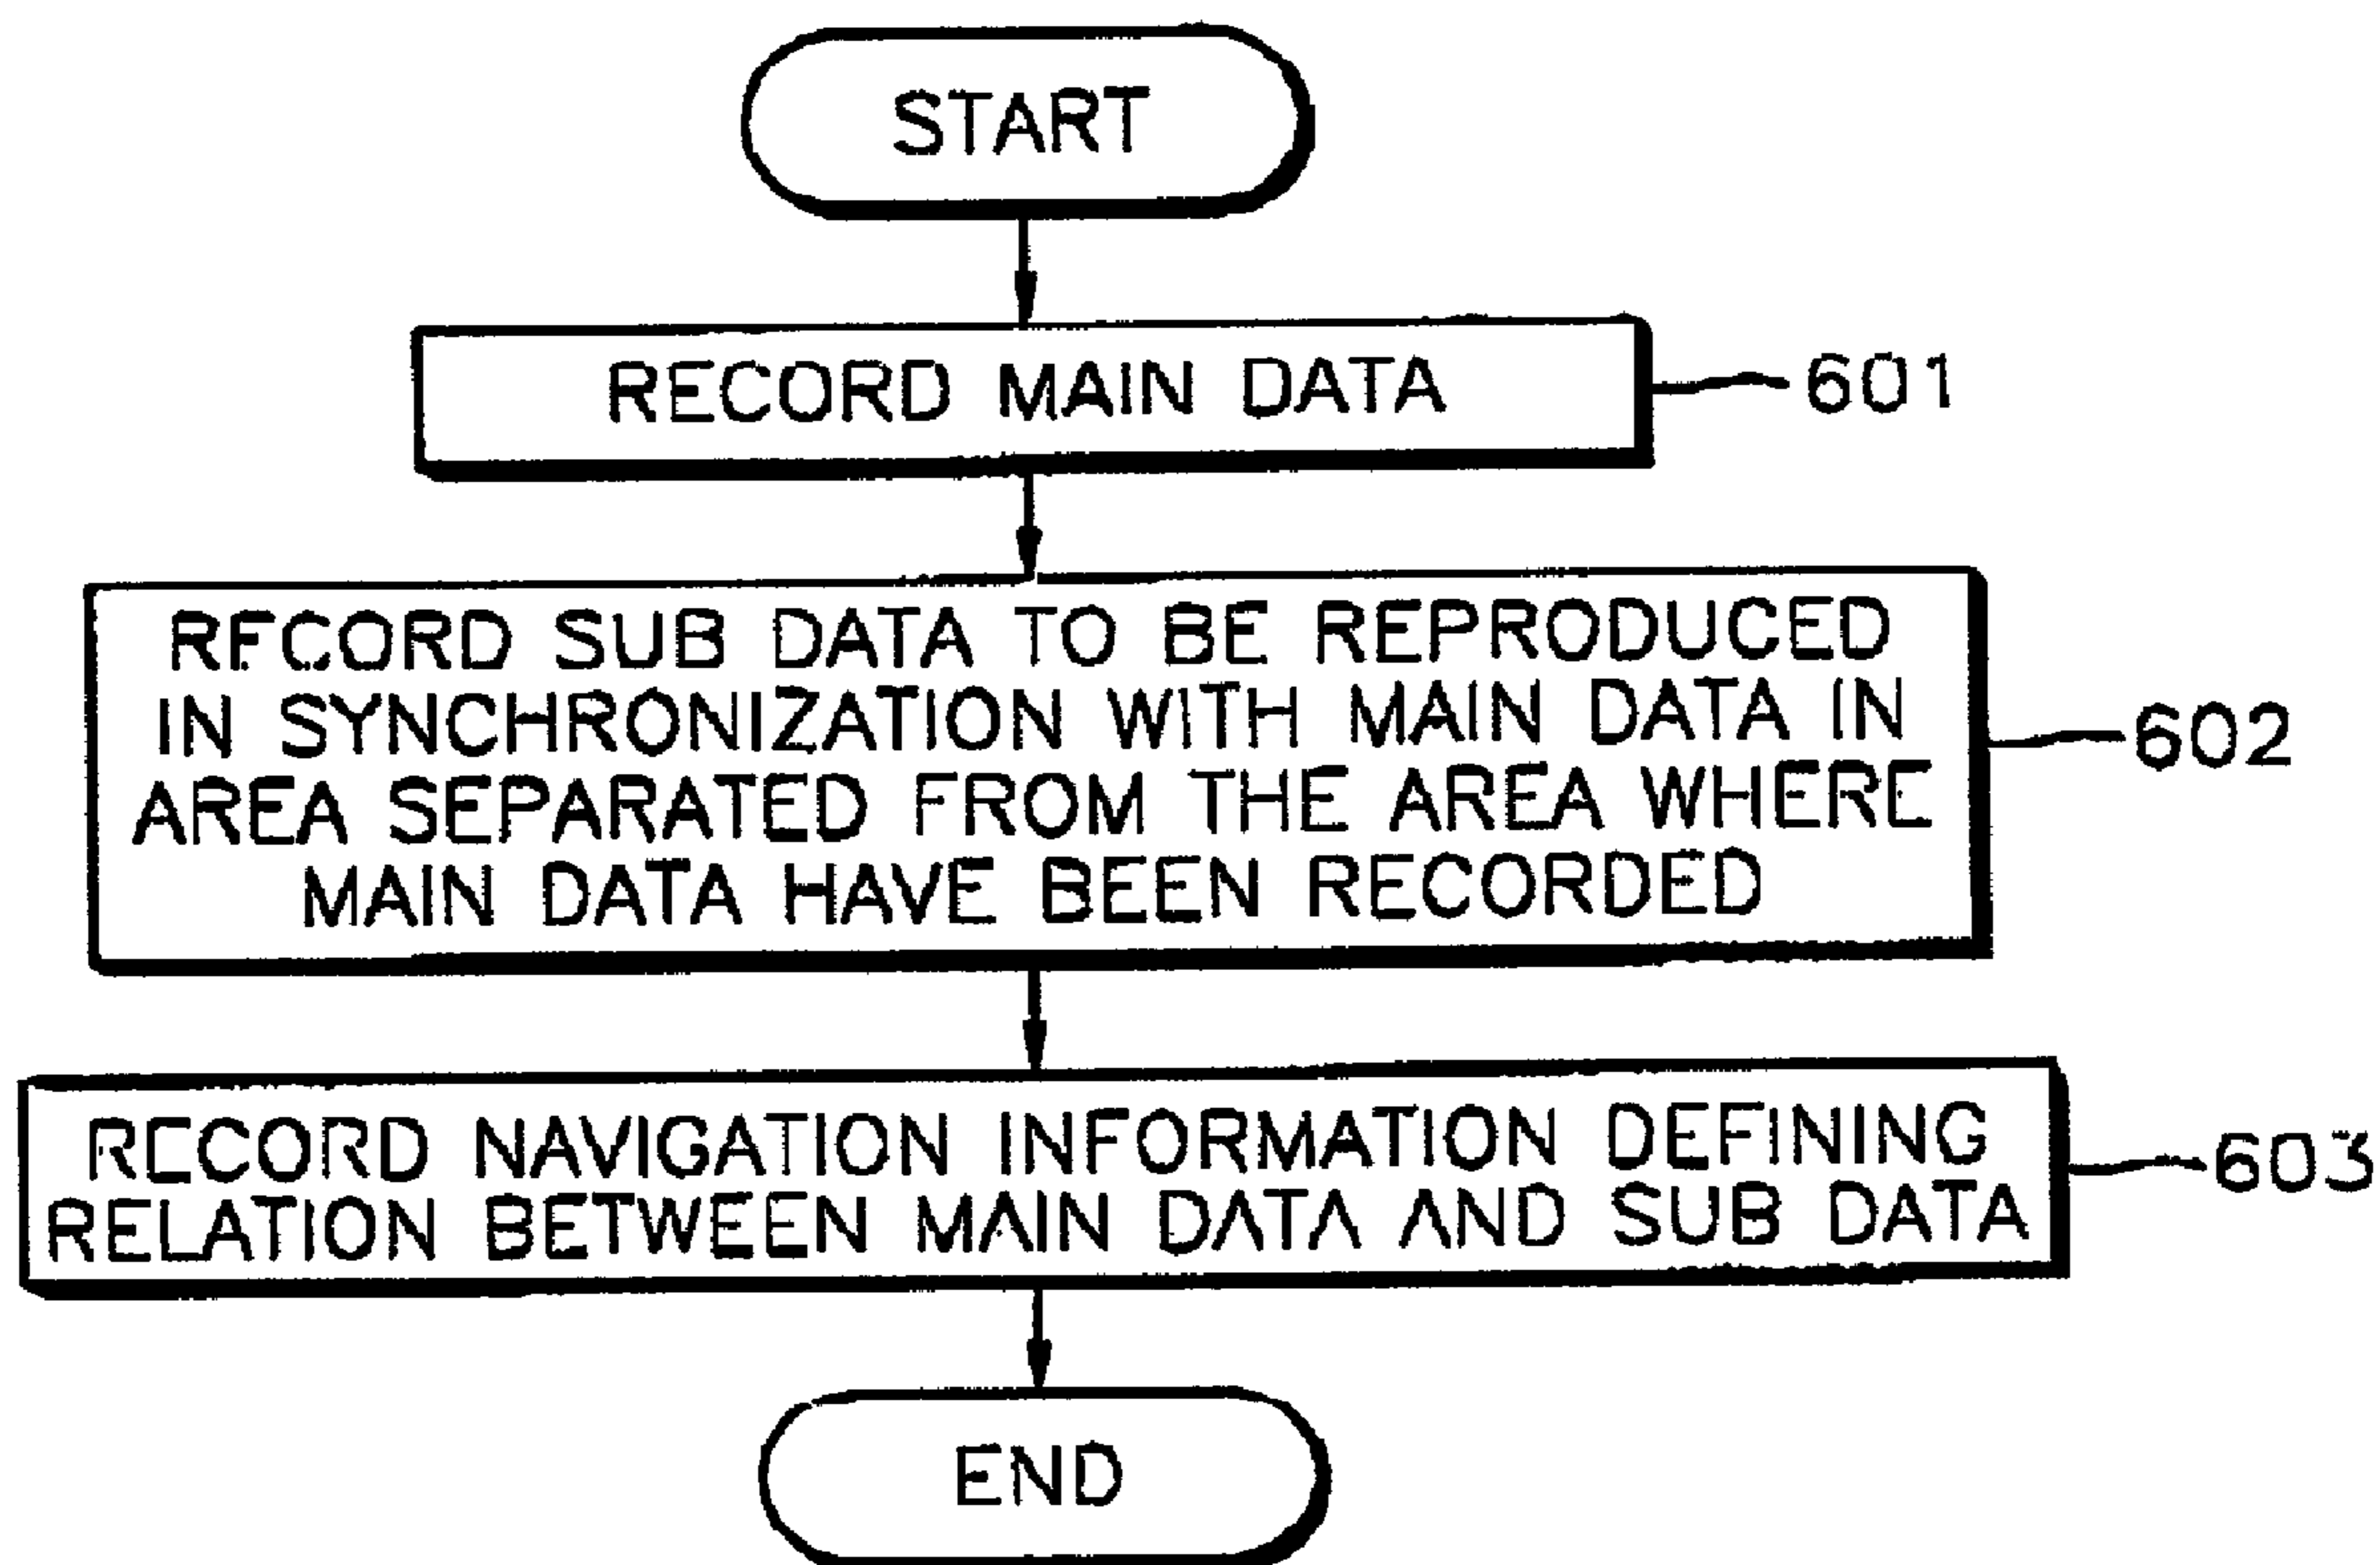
START

RECORD MAIN DATA

601

RECORD SUB DATA TO BE REPRODUCED IN SYNCHRONIZATION WITH MAIN DATA IN AREA SEPARATED FROM THE AREA WHERE MAIN DATA HAVE BEEN RECORDED

602

RECORD NAVIGATION INFORMATION DEFINING RELATION BETWEEN MAIN DATA AND SUB DATA

603

END